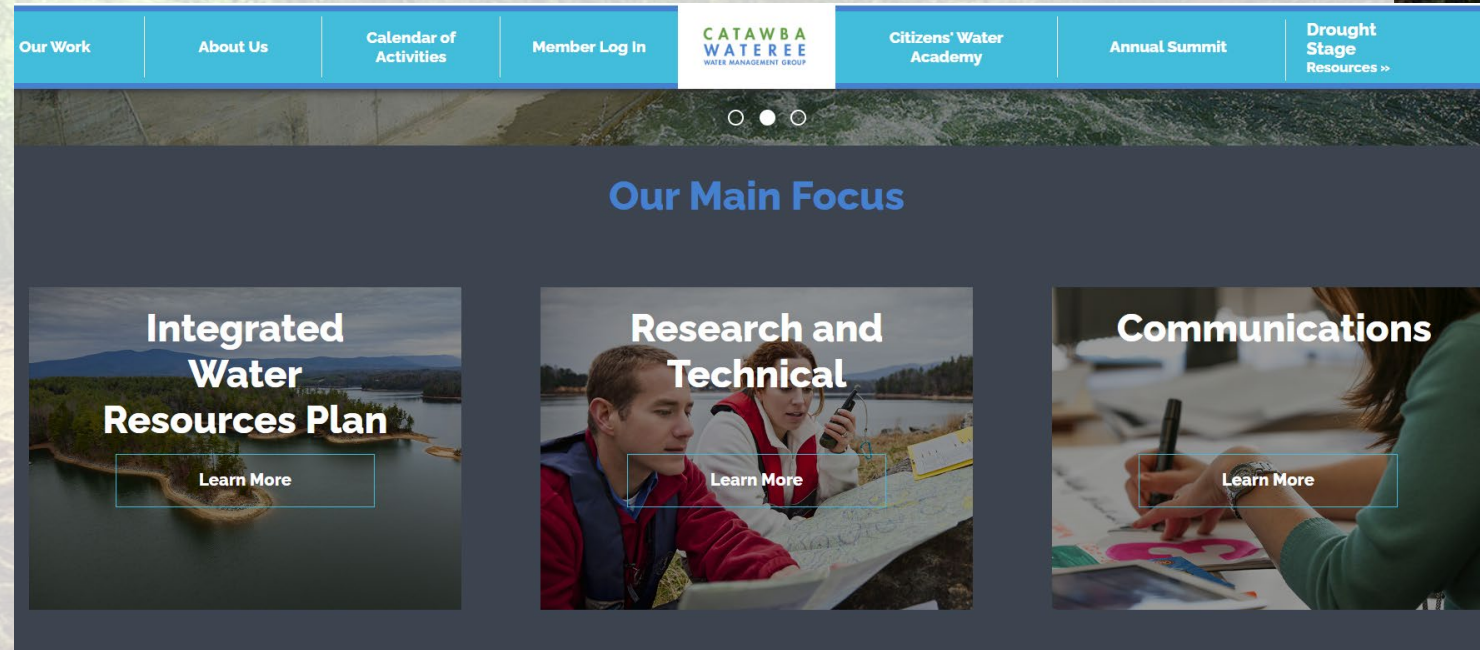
Our Work | About Us | Calendar of Activities | Member Log In | CATAWBA WATEREE WATER MANAGEMENT GROUP | Citizens' Water Academy | Annual Summit | Drought Stage Resources »

Our Main Focus

Integrated Water Resources Plan

Learn More

Research and Technical

Learn More

Communications

Learn More